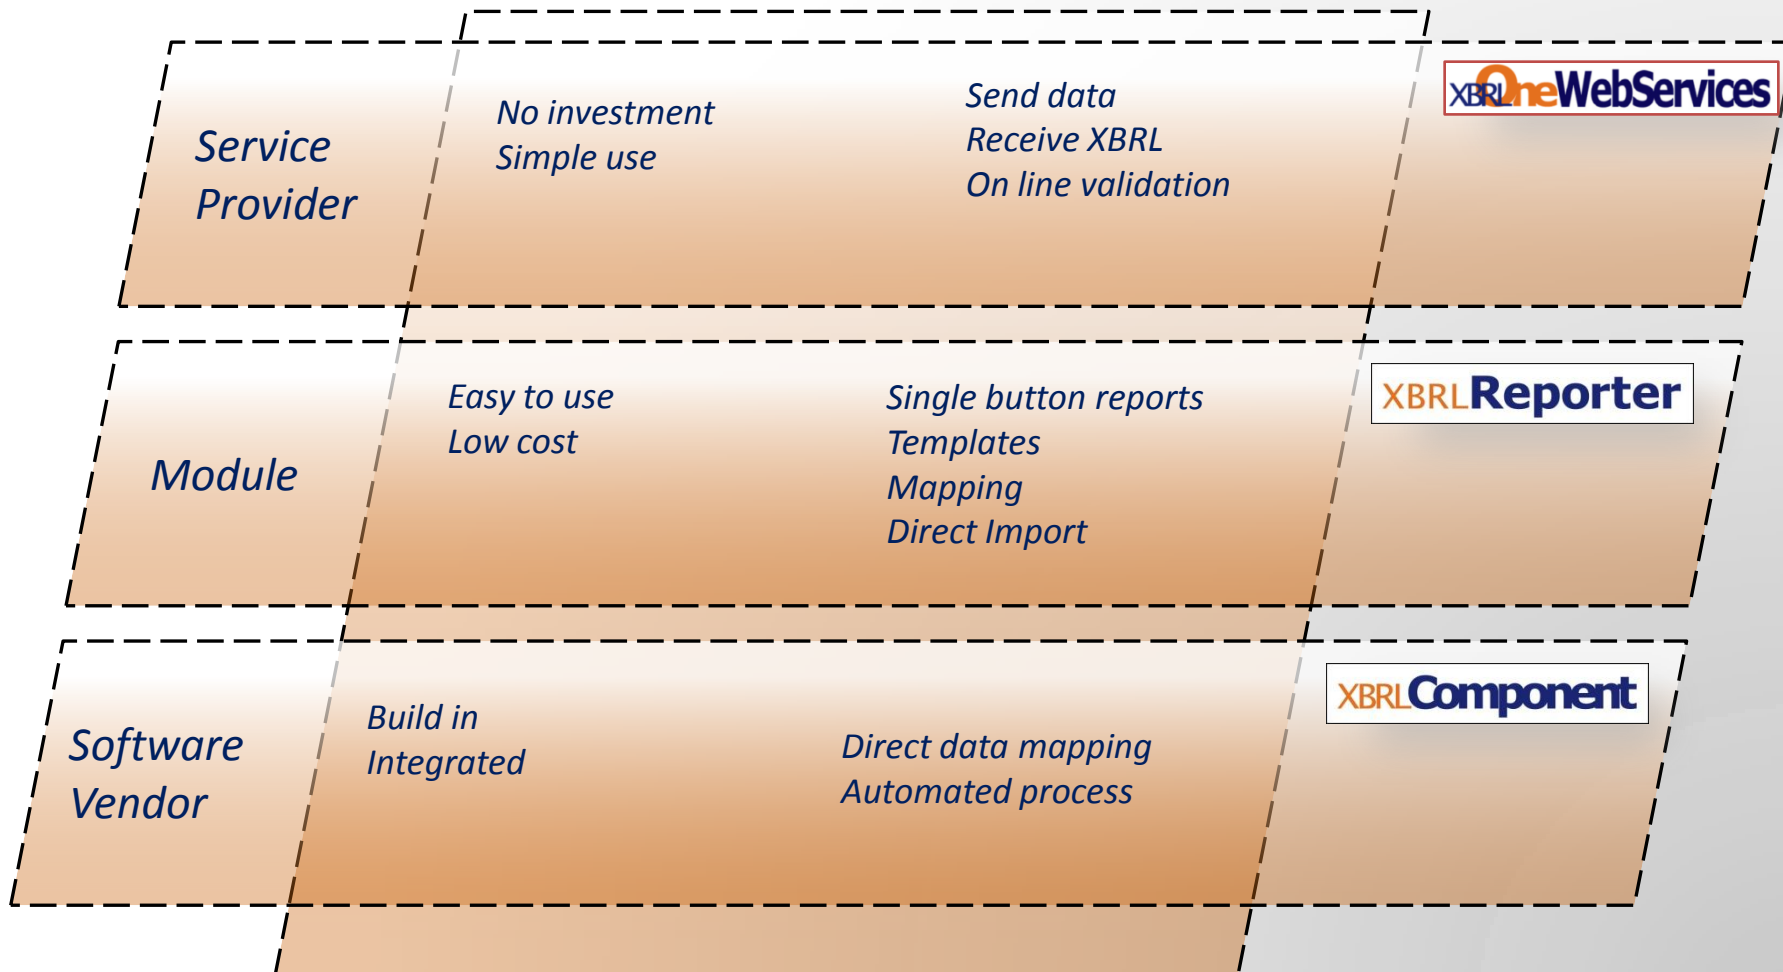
Service Provider

No investment
Simple use

Send data
Receive XBRL
On line validation

XBRLOneWebServices

Module

Easy to use
Low cost

Single button reports
Templates
Mapping
Direct Import

XBRLReporter

Software Vendor

Build in
Integrated

Direct data mapping
Automated process

XBRLComponent